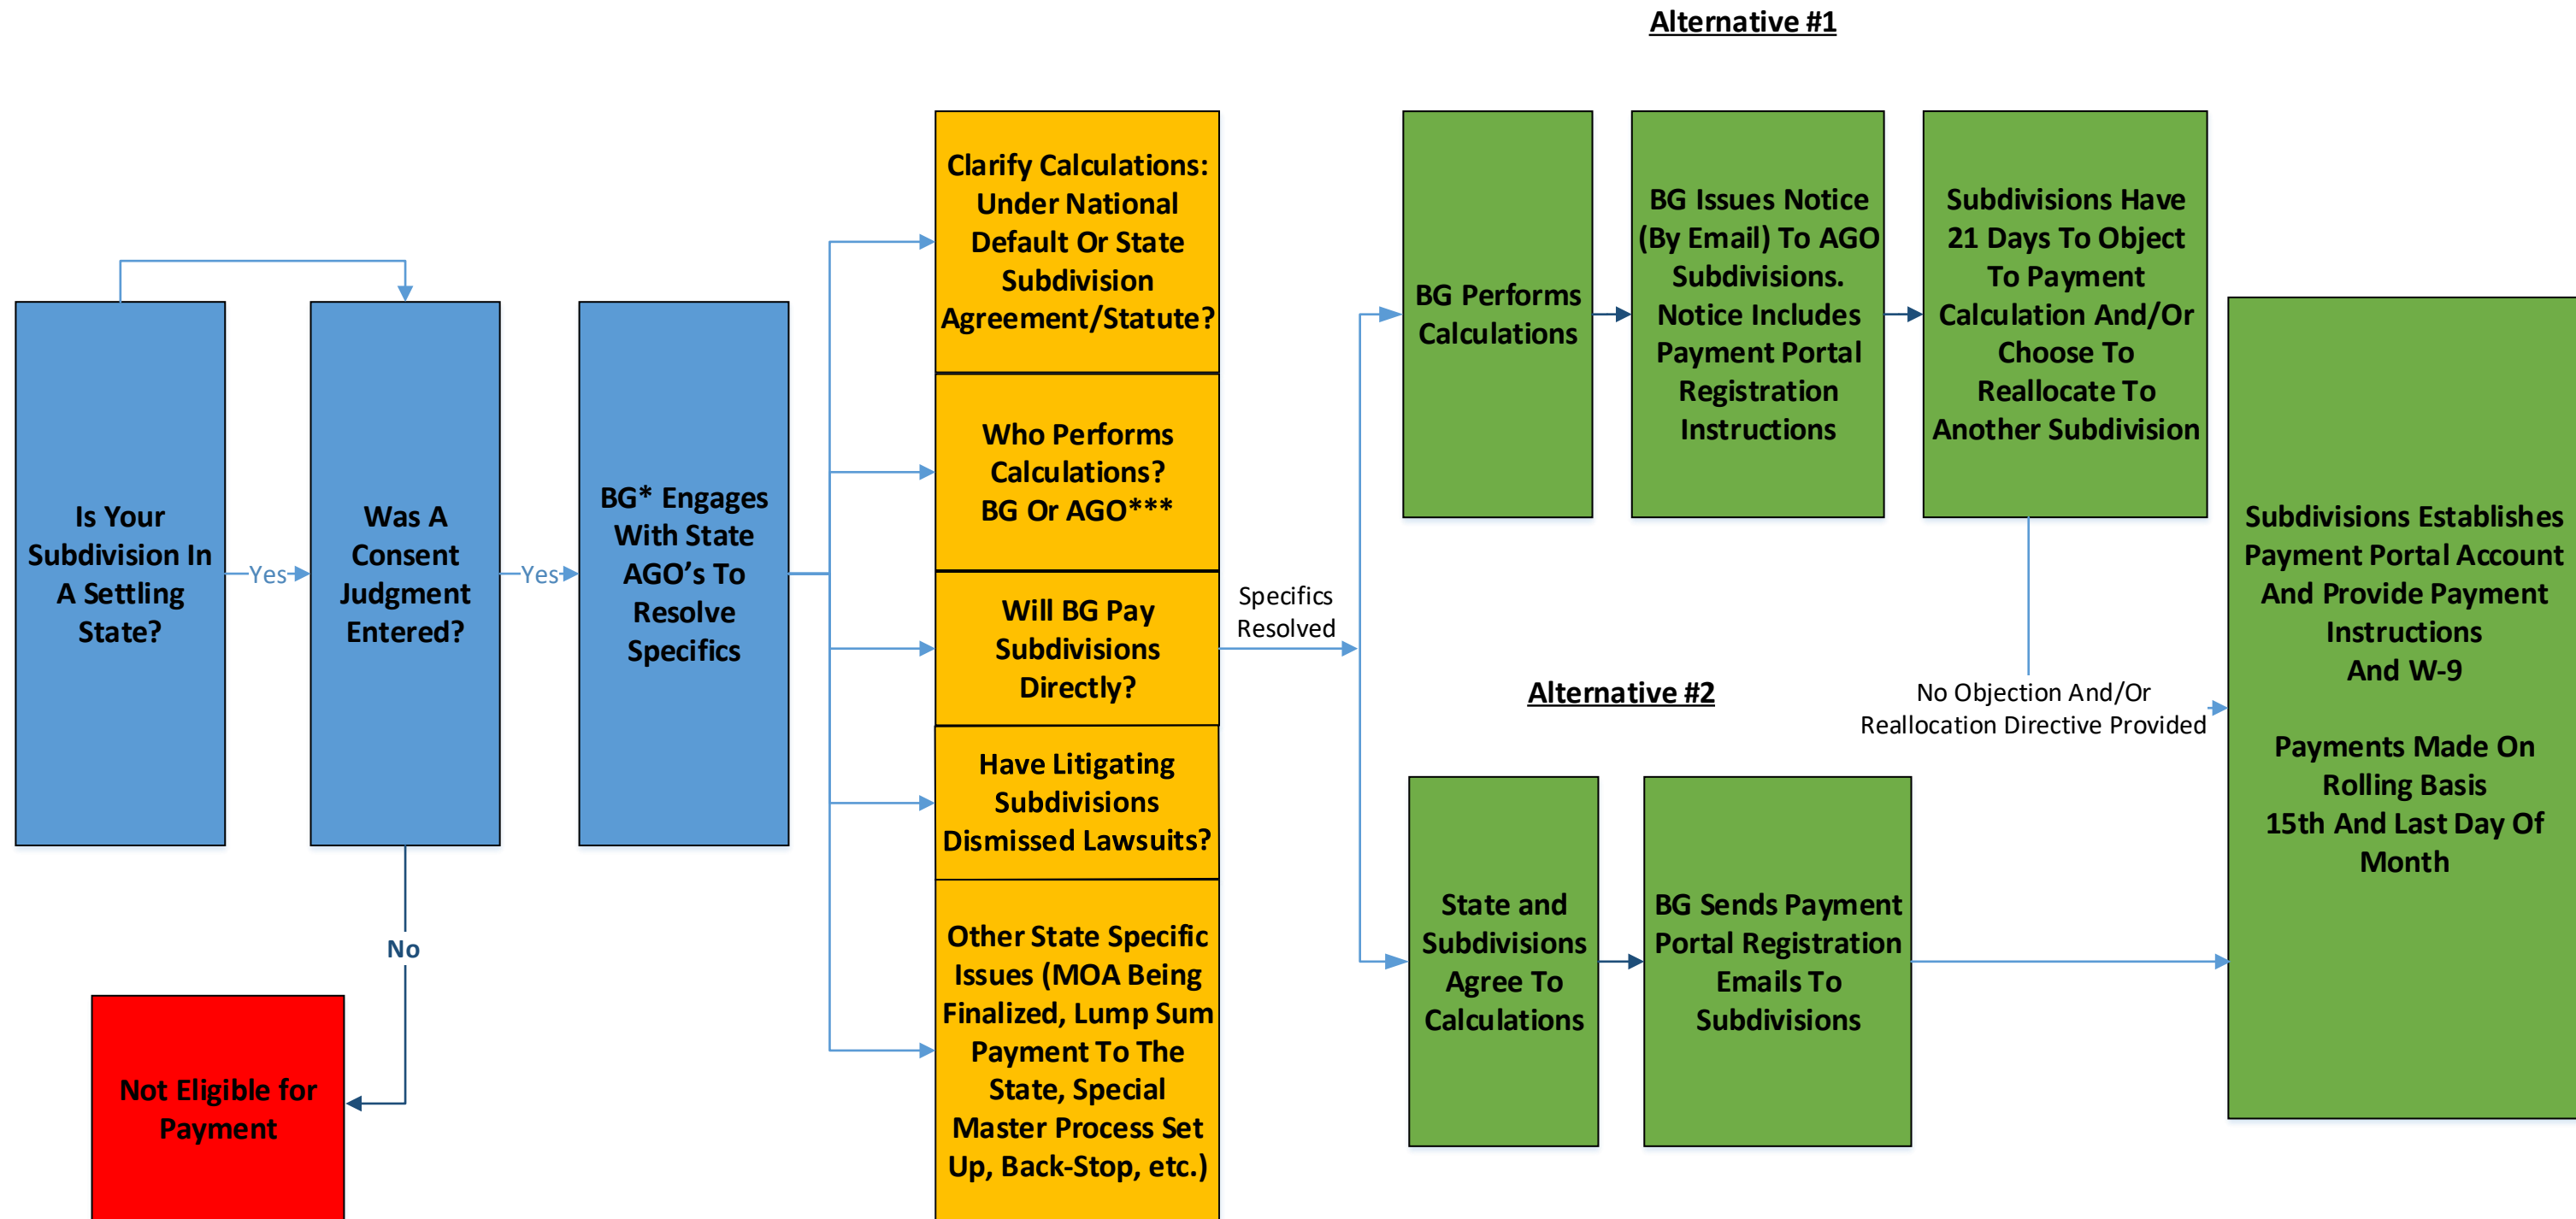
Alternative #1

Is Your Subdivision In A Settling State?

Yes

Was A Consent Judgment Entered?

Yes

BG* Engages With State AGO's To Resolve Specifics

Clarify Calculations: Under National Default Or State Subdivision Agreement/Statute?

Who Performs Calculations? BG Or AGO***

Will BG Pay Subdivisions Directly?

Have Litigating Subdivisions Dismissed Lawsuits?

Other State Specific Issues (MOA Being Finalized, Lump Sum Payment To The State, Special Master Process Set Up, Back-Stop, etc.)

Specifics Resolved

BG Performs Calculations

BG Issues Notice (By Email) To AGO Subdivisions. Notice Includes Payment Portal Registration Instructions

Subdivisions Have 21 Days To Object To Payment Calculation And/Or Choose To Reallocate To Another Subdivision

No Objection And/Or Reallocation Directive Provided

Subdivisions Establishes Payment Portal Account And Provide Payment Instructions And W-9

Payments Made On Rolling Basis 15th And Last Day Of Month

Alternative #2

State and Subdivisions Agree To Calculations

BG Sends Payment Portal Registration Emails To Subdivisions

No

Not Eligible for Payment